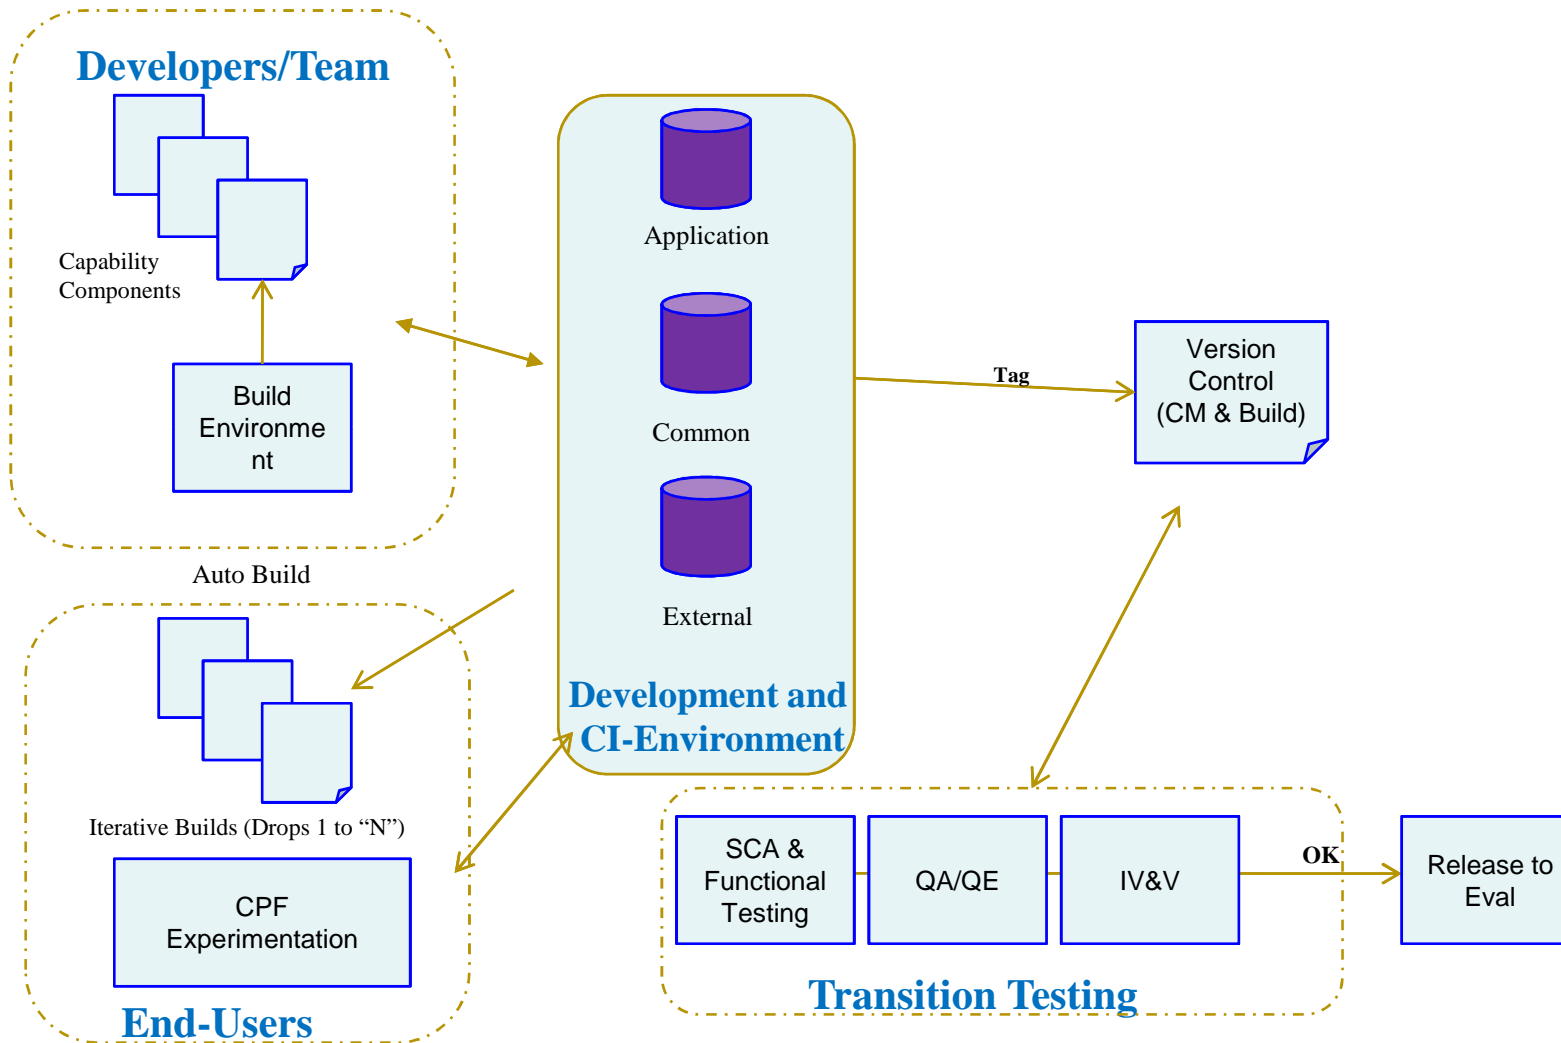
Developers/Team

Capability Components

Build Environme nt

Auto Build

Application

Common

External

Development and CI-Environment

Tag

Version Control (CM & Build)

Iterative Builds (Drops 1 to “N”)

CPF Experimentation

End-Users

SCA & Functional Testing

QA/QE

IV&V

OK

Release to Eval

Transition Testing